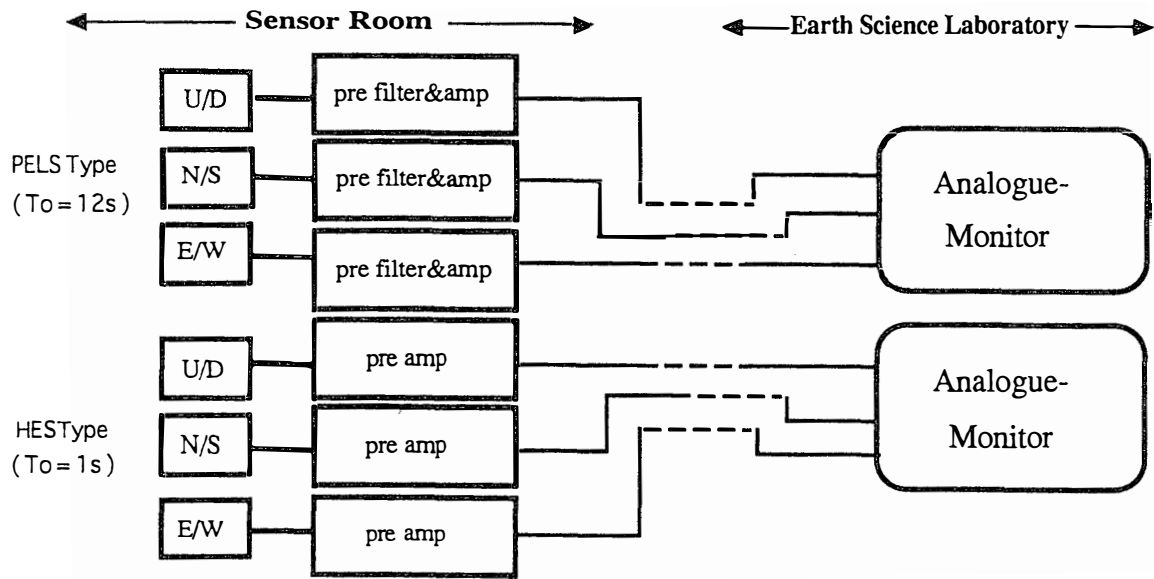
Sensor Room

Earth Science Laboratory

PELS Type
( To = 12s )

U/D
pre filter&amp

N/S
pre filter&amp

E/W
pre filter&amp

Analogue-Monitor

HESType
( To = 1s )

U/D
pre amp

N/S
pre amp

E/W
pre amp

Analogue-Monitor